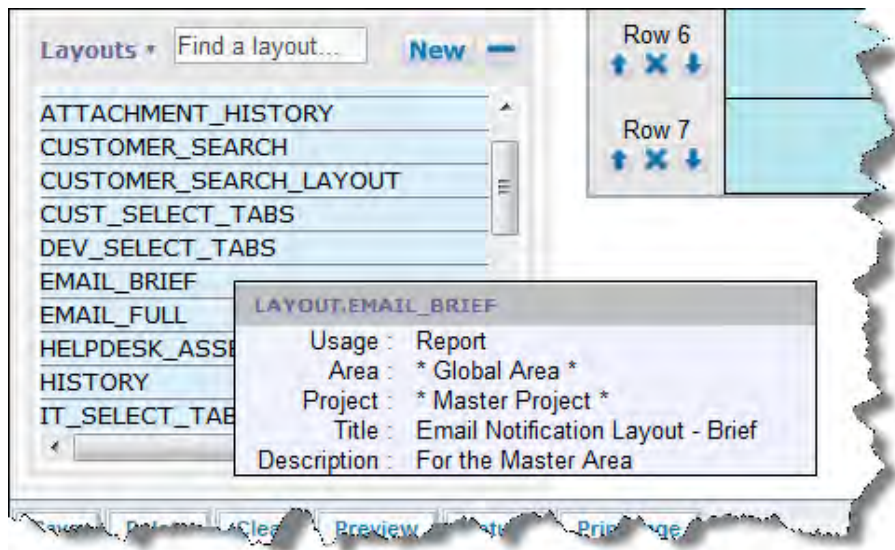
Layouts * Find a layout... New

ATTACHMENT_HISTORY
CUSTOMER_SEARCH
CUSTOMER_SEARCH_LAYOUT
CUST_SELECT_TABS
DEV_SELECT_TABS
EMAIL_BRIEF
EMAIL_FULL
HELPDESK_ASSE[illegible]
HISTORY
IT_SELECT_TAB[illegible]

Row 6

Row 7

LAYOUT.EMAIL_BRIEF

| Usage : | Report |
|---|---|
| Area : | * Global Area * |
| Project : | * Master Project * |
| Title : | Email Notification Layout - Brief |
| Description : | For the Master Area |

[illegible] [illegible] Clea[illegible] Preview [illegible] Prin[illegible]ge